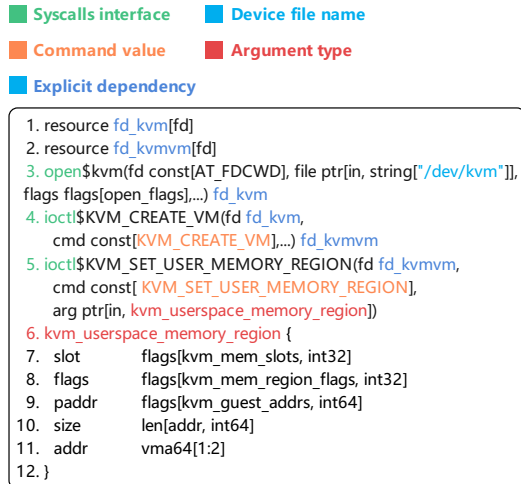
Syscalls interface
Device file name
Command value
Argument type
Explicit dependency

1. resource fd_kvm[fd]
2. resource fd_kvmvm[fd]
3. open$kvm(fd const[AT_FDCWD], file ptr[in, string["/dev/kvm"]], flags flags[open_flags],...) fd_kvm
4. ioctl$KVM_CREATE_VM(fd fd_kvm, cmd const[KVM_CREATE_VM],...) fd_kvmvm
5. ioctl$KVM_SET_USER_MEMORY_REGION(fd fd_kvmvm, cmd const[ KVM_SET_USER_MEMORY_REGION], arg ptr[in, kvm_userspace_memory_region])
6. kvm_userspace_memory_region {
7. slot flags[kvm_mem_slots, int32]
8. flags flags[kvm_mem_region_flags, int32]
9. paddr flags[kvm_guest_addrs, int64]
10. size len[addr, int64]
11. addr vma64[1:2]
12. }